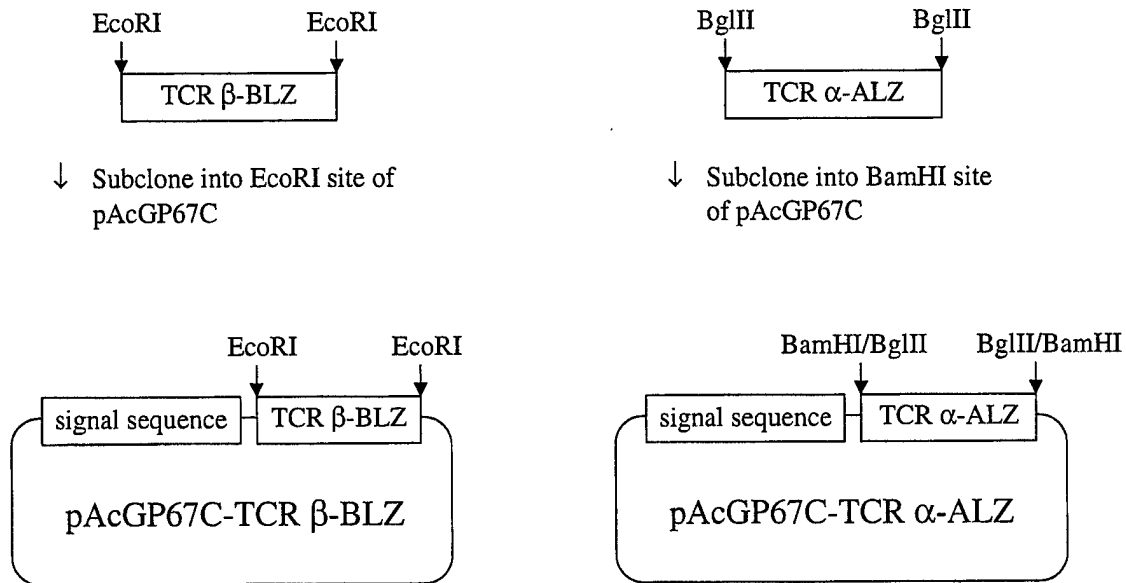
EcoRI EcoRI

TCR β-BLZ

↓ Subclone into EcoRI site of pAcGP67C

BglII BglII

TCR α-ALZ

↓ Subclone into BamHI site of pAcGP67C

EcoRI EcoRI

signal sequence

TCR β-BLZ

pAcGP67C-TCR β-BLZ

BamHI/BglII BglII/BamHI

signal sequence

TCR α-ALZ

pAcGP67C-TCR α-ALZ